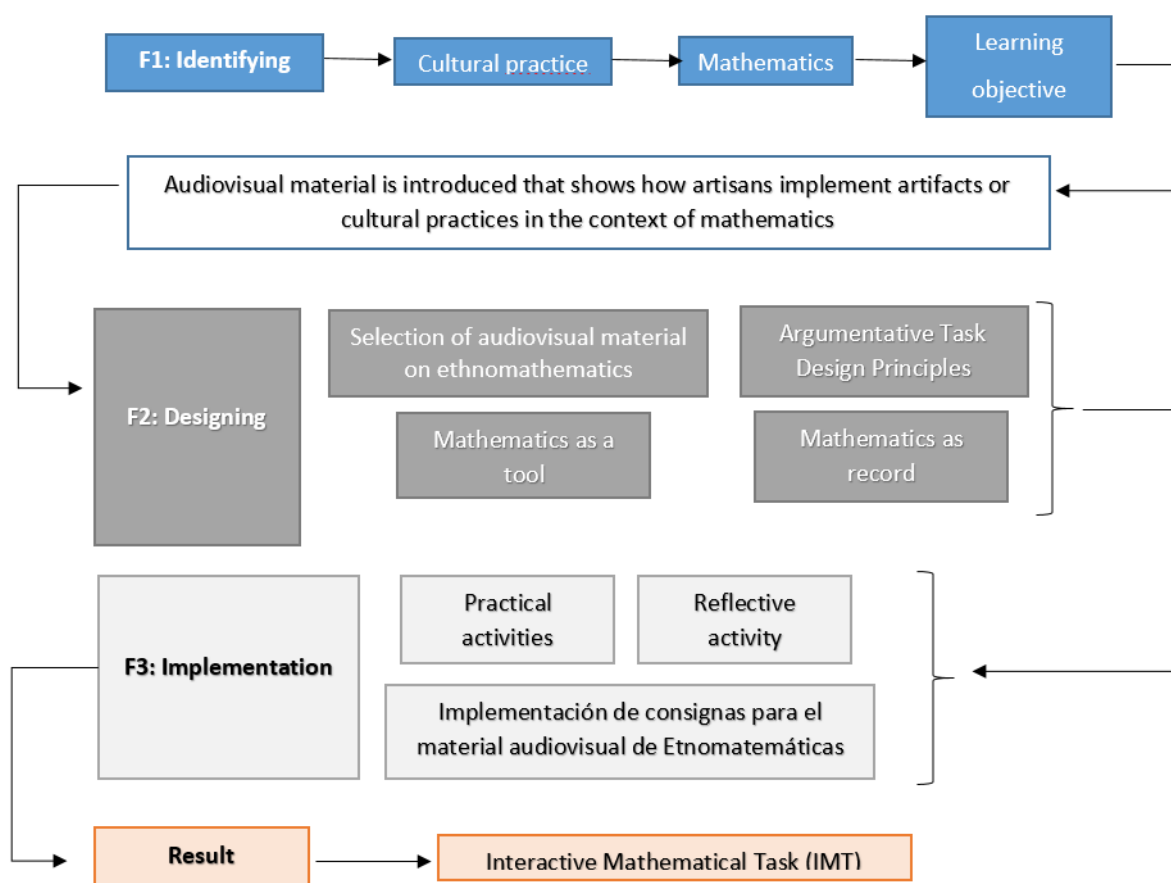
F1: Identifying

Cultural practice

Mathematics

Learning objective

Audiovisual material is introduced that shows how artisans implement artifacts or cultural practices in the context of mathematics

F2: Designing

Selection of audiovisual material on ethnomathematics

Argumentative Task Design Principles

Mathematics as a tool

Mathematics as record

F3: Implementation

Practical activities

Reflective activity

Implementación de consignas para el material audiovisual de Etnomatemáticas

Result

Interactive Mathematical Task (IMT)